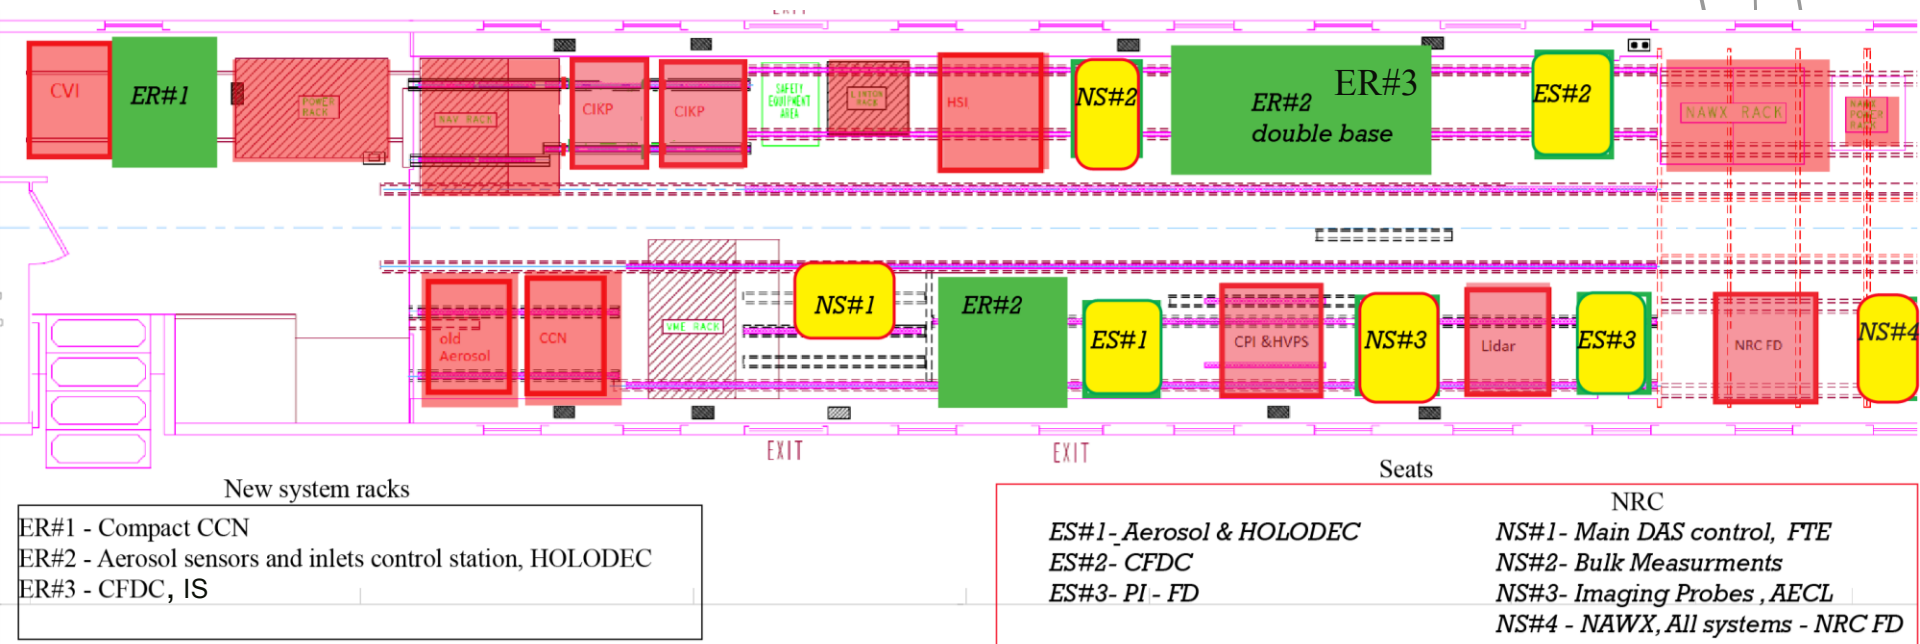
EXIT

CVI

ER#1

POWER RACK

NAV RACK

CIKP

CIKP

SAFETY EQUIPMENT AREA

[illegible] RACK

HSI

NS#2

ER#2 double base

ER#3

ES#2

NAWX RACK

NAWX POWER RACK

old Aerosol

CCN

VME RACK

NS#1

ER#2

ES#1

CPI &HVPS

NS#3

Lidar

ES#3

NRC FD

NS#4

EXIT

EXIT

New system racks

ER#1 - Compact CCN
ER#2 - Aerosol sensors and inlets control station, HOLODEC
ER#3 - CFDC, IS

Seats

NRC

ES#1-_Aerosol & HOLODEC
ES#2- CFDC
ES#3- PI - FD

NS#1- Main DAS control, FTE
NS#2- Bulk Measurments
NS#3- Imaging Probes , AECL
NS#4 - NAWX, All systems - NRC FD